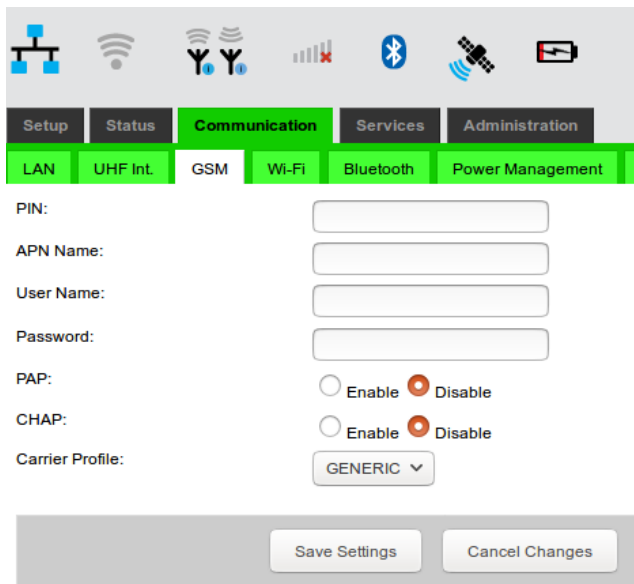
Setup Status Communication Services Administration

LAN UHF Int. GSM Wi-Fi Bluetooth Power Management

PIN:

APN Name:

User Name:

Password:

PAP: Enable Disable

CHAP: Enable Disable

Carrier Profile: GENERIC

Save Settings Cancel Changes